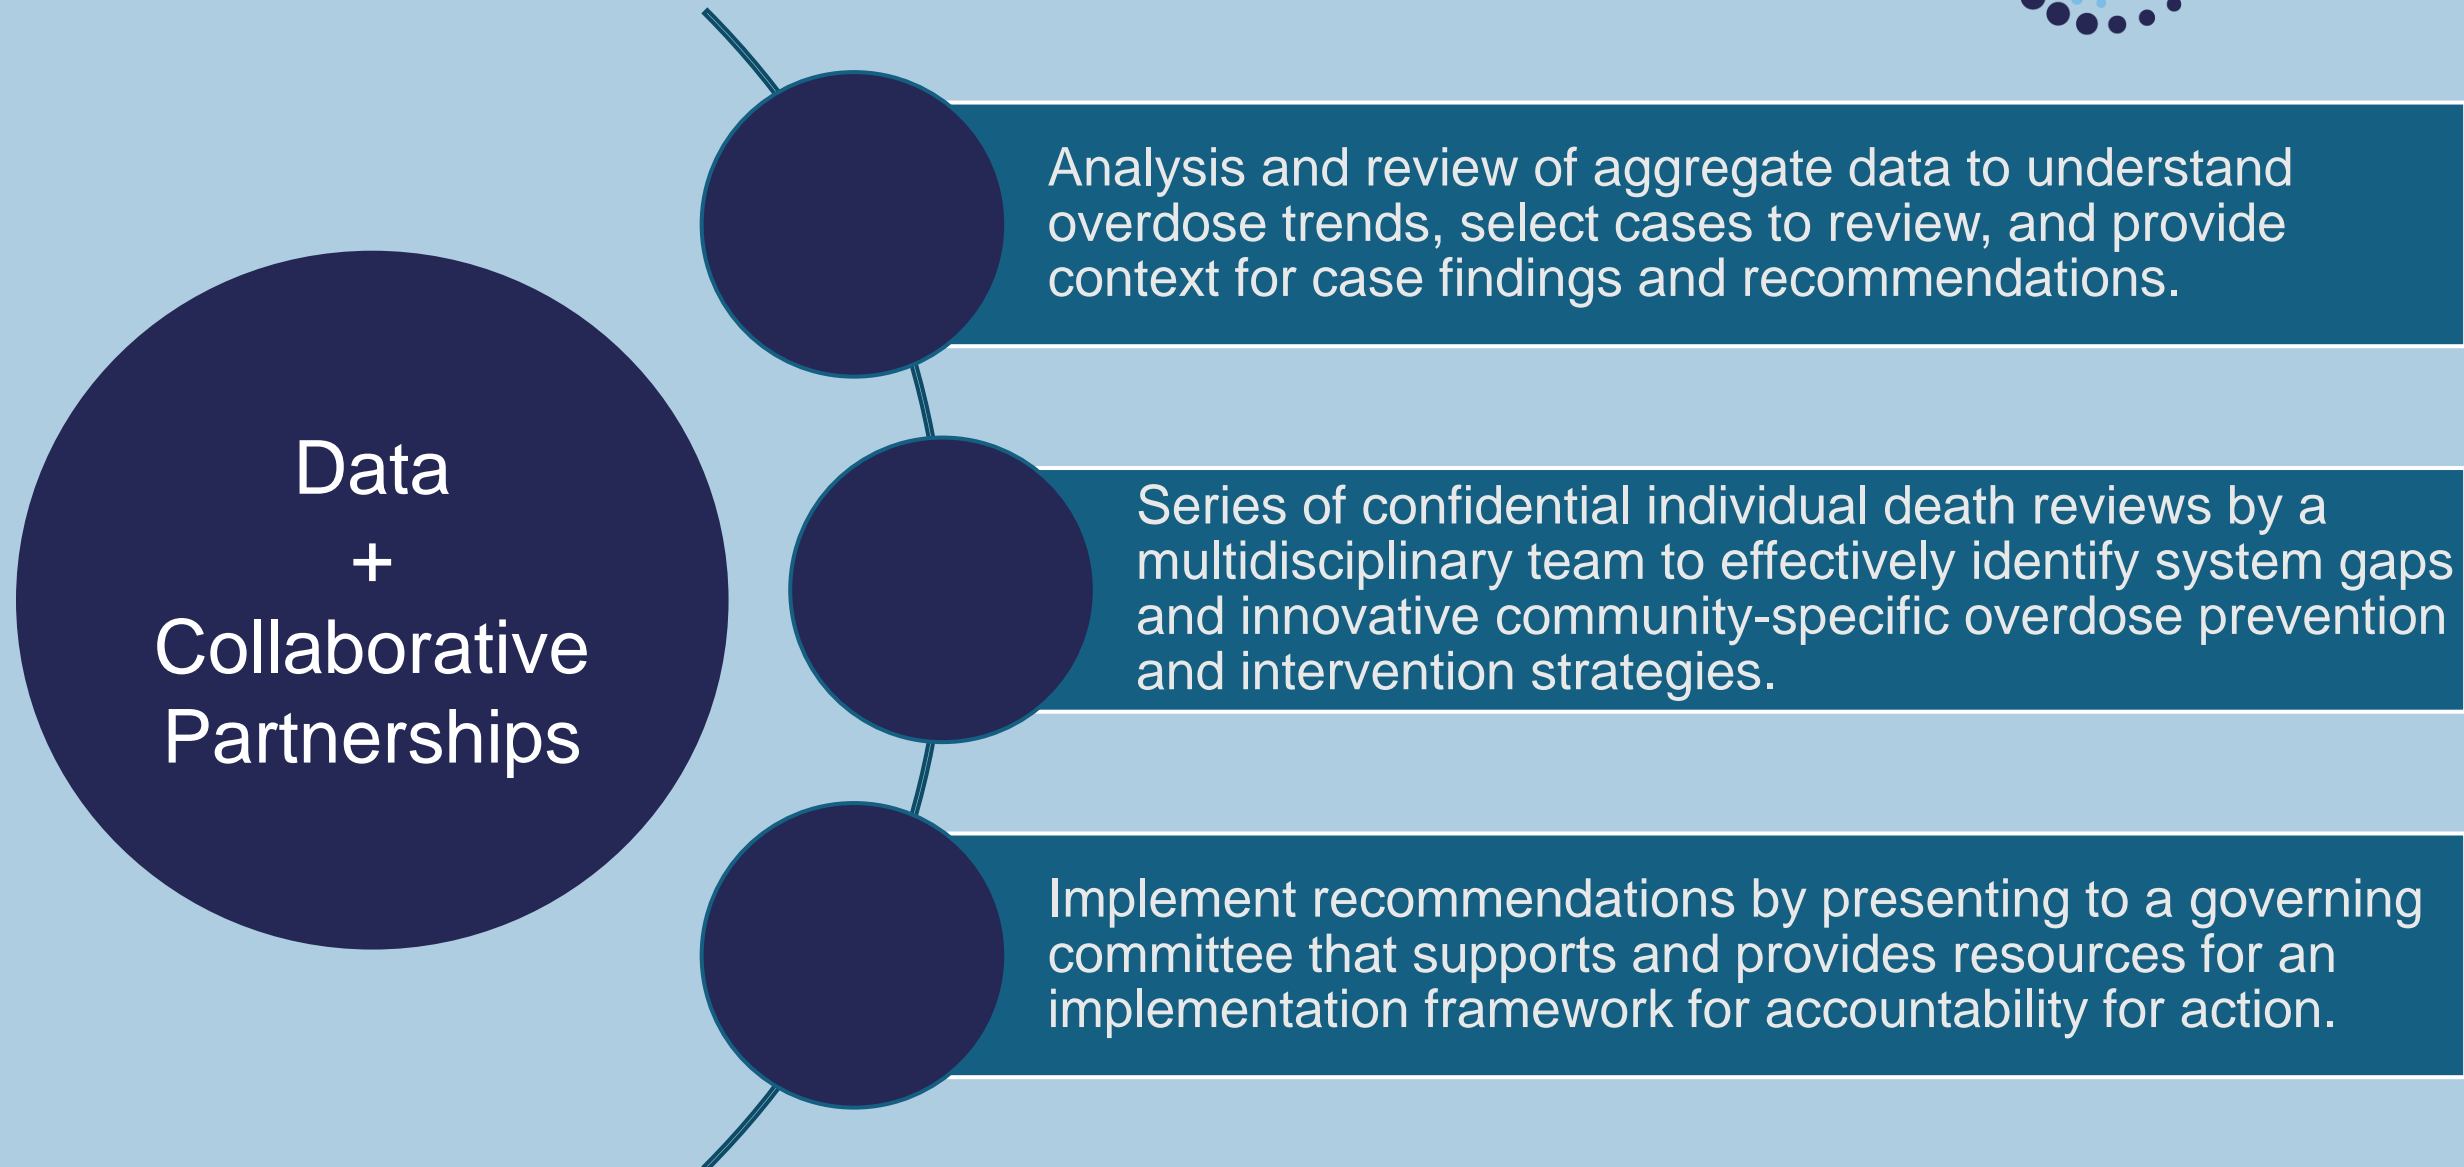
Data
+
Collaborative Partnerships

Analysis and review of aggregate data to understand overdose trends, select cases to review, and provide context for case findings and recommendations.

Series of confidential individual death reviews by a multidisciplinary team to effectively identify system gaps and innovative community-specific overdose prevention and intervention strategies.

Implement recommendations by presenting to a governing committee that supports and provides resources for an implementation framework for accountability for action.